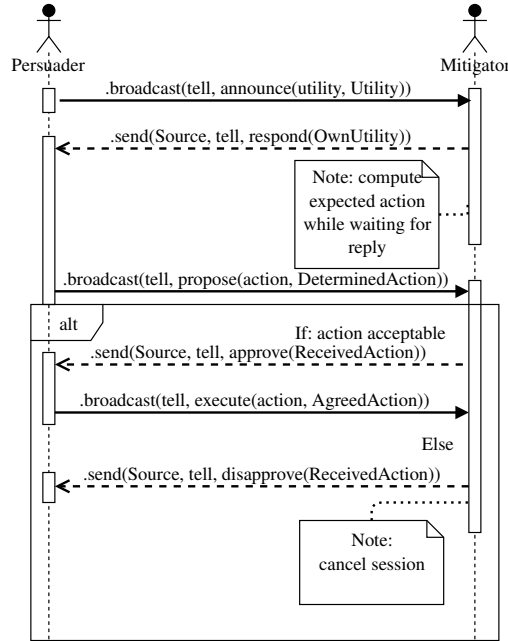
Persuader

Mitigator

.broadcast(tell, announce(utility, Utility))

.send(Source, tell, respond(OwnUtility))

Note: compute expected action while waiting for reply

.broadcast(tell, propose(action, DeterminedAction))

alt

If: action acceptable

.send(Source, tell, approve(ReceivedAction))

.broadcast(tell, execute(action, AgreedAction))

Else

.send(Source, tell, disapprove(ReceivedAction))

Note: cancel session